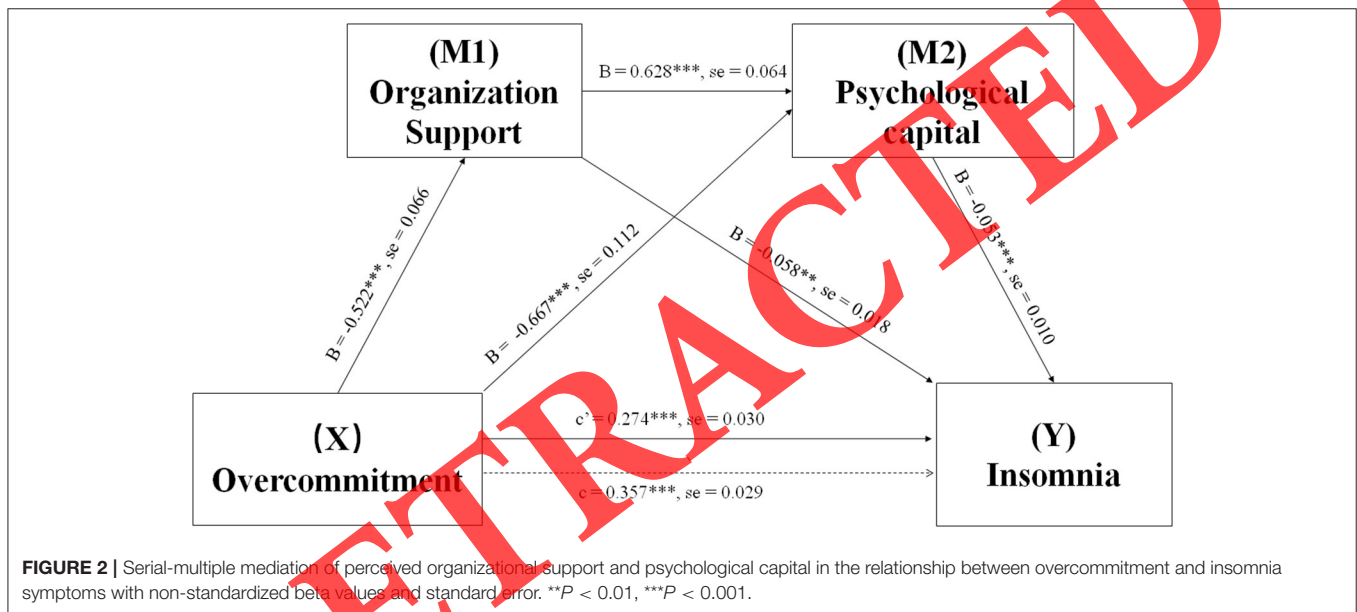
(M1)
Organization
Support

B = 0.628***, se = 0.064

(M2)
Psychological
capital

B = -0.522***, se = 0.066

B = -0.667***, se = 0.112

B = -0.058**, se = 0.018

B = -0.053***, se = 0.010

(X)
Overcommitment

c' = 0.274***, se = 0.030

c = 0.357***, se = 0.029

(Y)
Insomnia

RETRACTED

FIGURE 2 | Serial-multiple mediation of perceived organizational support and psychological capital in the relationship between overcommitment and insomnia symptoms with non-standardized beta values and standard error. **$P$ < 0.01, ***$P$ < 0.001.